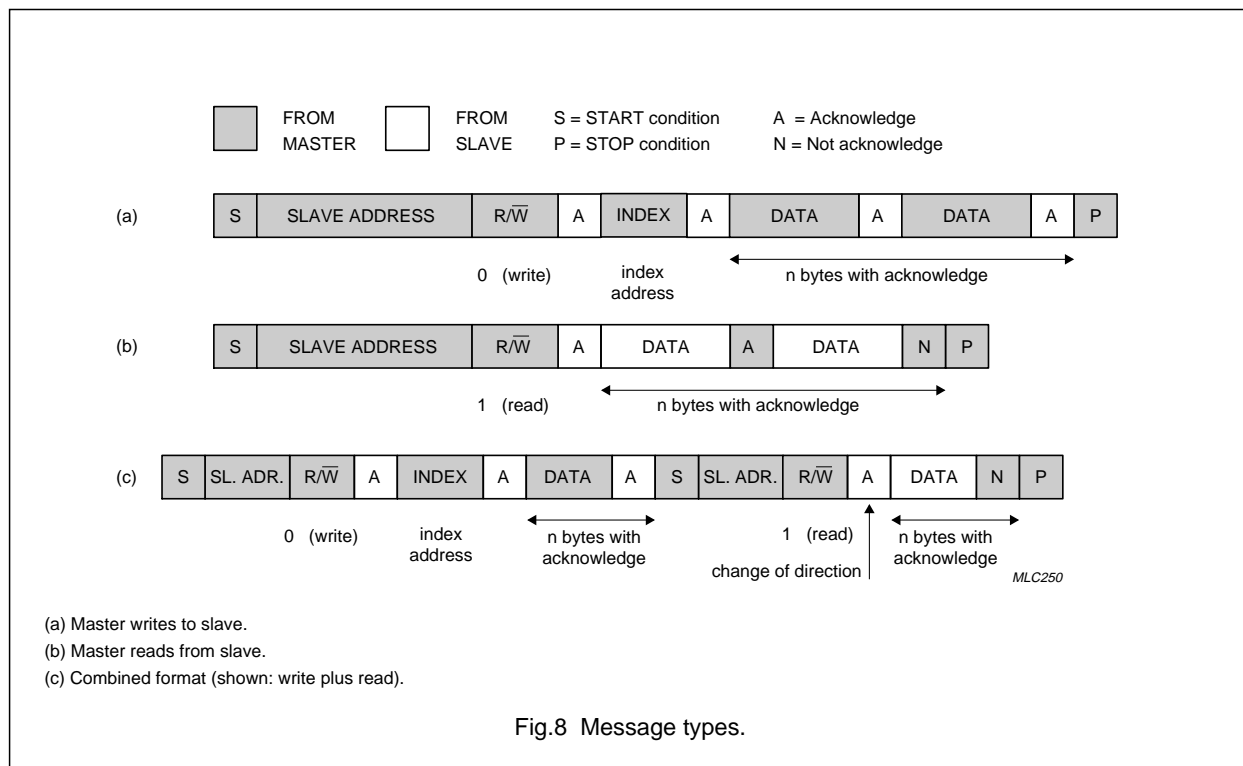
FROM MASTER

FROM SLAVE

S = START condition
P = STOP condition

A = Acknowledge
N = Not acknowledge

(a)

| S | SLAVE ADDRESS | R/$\overline{W}$ | A | INDEX | A | DATA | A | DATA | A | P |
|---|---|---|---|---|---|---|---|---|---|---|

0 (write)

index address

n bytes with acknowledge

(b)

| S | SLAVE ADDRESS | R/$\overline{W}$ | A | DATA | A | DATA | N | P |
|---|---|---|---|---|---|---|---|---|

1 (read)

n bytes with acknowledge

(c)

| S | SL. ADR. | R/$\overline{W}$ | A | INDEX | A | DATA | A | S | SL. ADR. | R/$\overline{W}$ | A | DATA | N | P |
|---|---|---|---|---|---|---|---|---|---|---|---|---|---|---|

0 (write)

index address

n bytes with acknowledge

1 (read)

change of direction

n bytes with acknowledge

MLC250

(a) Master writes to slave.

(b) Master reads from slave.

(c) Combined format (shown: write plus read).

Fig.8 Message types.